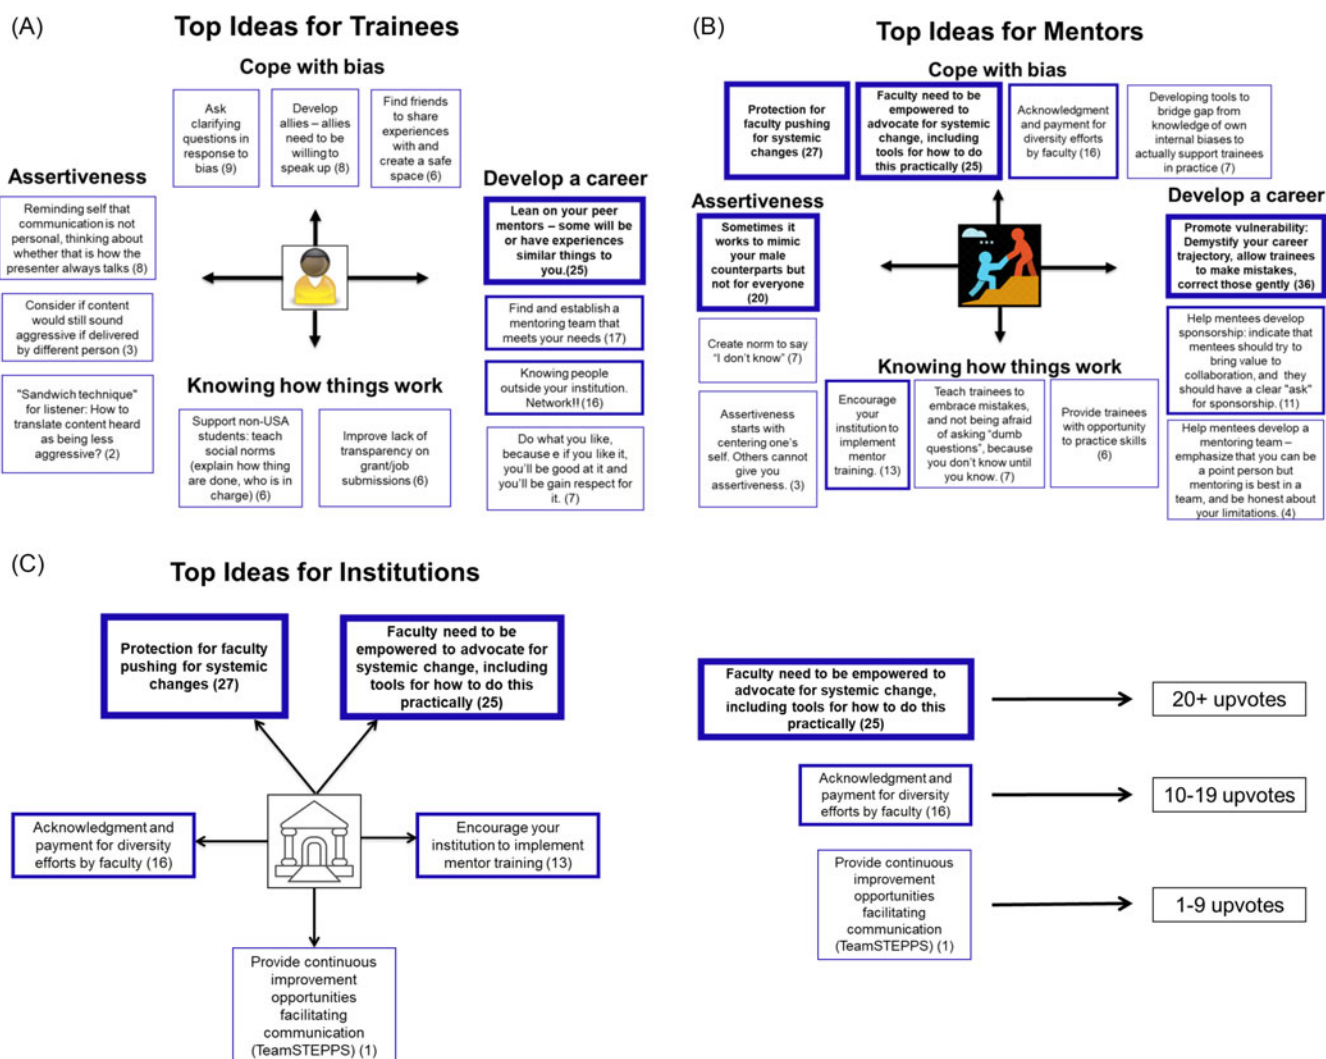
(A)

Top Ideas for Trainees

Cope with bias

Ask clarifying questions in response to bias (9)

Develop allies – allies need to be willing to speak up (8)

Find friends to share experiences with and create a safe space (6)

Assertiveness

Reminding self that communication is not personal, thinking about whether that is how the presenter always talks (8)

Consider if content would still sound aggressive if delivered by different person (3)

"Sandwich technique" for listener: How to translate content heard as being less aggressive? (2)

Develop a career

Lean on your peer mentors – some will be or have experiences similar things to you.(25)

Find and establish a mentoring team that meets your needs (17)

Knowing people outside your institution. Network!! (16)

Do what you like, because e if you like it, you'll be good at it and you'll be gain respect for it. (7)

Knowing how things work

Support non-USA students: teach social norms (explain how thing are done, who is in charge) (6)

Improve lack of transparency on grant/job submissions (6)

(B)

Top Ideas for Mentors

Cope with bias

Protection for faculty pushing for systemic changes (27)

Faculty need to be empowered to advocate for systemic change, including tools for how to do this practically (25)

Acknowledgment and payment for diversity efforts by faculty (16)

Developing tools to bridge gap from knowledge of own internal biases to actually support trainees in practice (7)

Assertiveness

Sometimes it works to mimic your male counterparts but not for everyone (20)

Create norm to say "I don't know" (7)

Assertiveness starts with centering one's self. Others cannot give you assertiveness. (3)

Develop a career

Promote vulnerability: Demystify your career trajectory, allow trainees to make mistakes, correct those gently (36)

Help mentees develop sponsorship: indicate that mentees should try to bring value to collaboration, and they should have a clear "ask" for sponsorship. (11)

Help mentees develop a mentoring team – emphasize that you can be a point person but mentoring is best in a team, and be honest about your limitations. (4)

Knowing how things work

Encourage your institution to implement mentor training. (13)

Teach trainees to embrace mistakes, and not being afraid of asking "dumb questions", because you don't know until you know. (7)

Provide trainees with opportunity to practice skills (6)

(C)

Top Ideas for Institutions

Protection for faculty pushing for systemic changes (27)

Faculty need to be empowered to advocate for systemic change, including tools for how to do this practically (25)

Acknowledgment and payment for diversity efforts by faculty (16)

Encourage your institution to implement mentor training (13)

Provide continuous improvement opportunities facilitating communication (TeamSTEPPS) (1)

Faculty need to be empowered to advocate for systemic change, including tools for how to do this practically (25)

20+ upvotes

Acknowledgment and payment for diversity efforts by faculty (16)

10-19 upvotes

Provide continuous improvement opportunities facilitating communication (TeamSTEPPS) (1)

1-9 upvotes